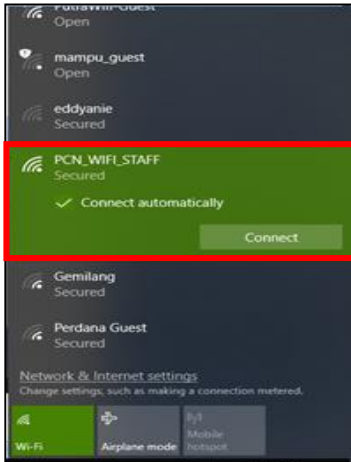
PutraWifi-Guest
Open

mampu_guest
Open

eddyanie
Secured

PCN_WIFI_STAFF
Secured

Connect automatically

Connect

Gemilang
Secured

Perdana Guest
Secured

Network & Internet settings
Change settings, such as making a connection metered.

Wi-Fi

Airplane mode

Mobile hotspot